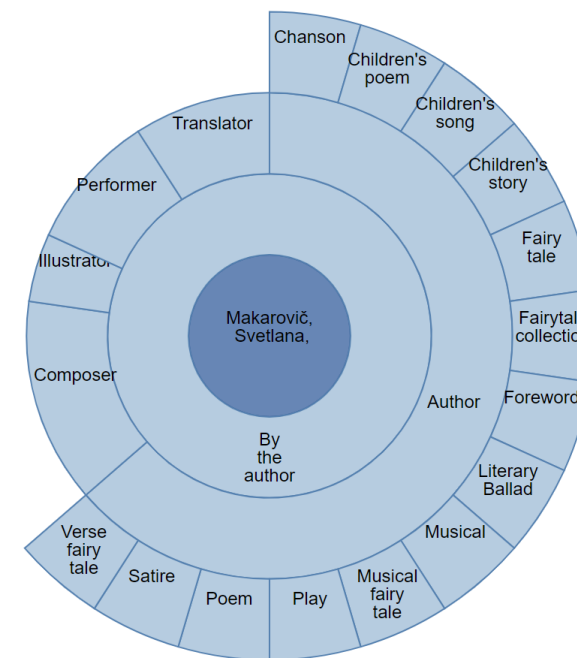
Chanson

Children's poem

Children's song

Children's story

Fairy tale

Fairytal collectio

Foreword

Literary Ballad

Musical

Musical fairy tale

Play

Poem

Satire

Verse fairy tale

Composer

Illustrator

Performer

Translator

Makarovič, Svetlana,

Author

By the author